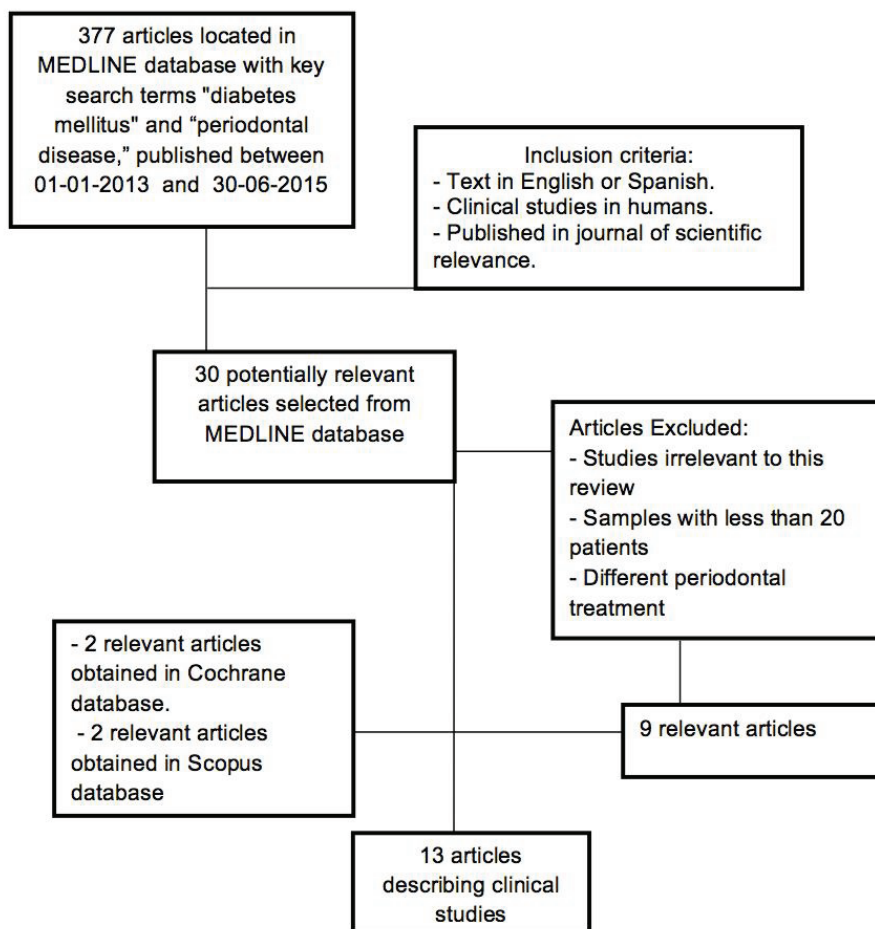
377 articles located in MEDLINE database with key search terms "diabetes mellitus" and "periodontal disease," published between 01-01-2013 and 30-06-2015

Inclusion criteria:
- Text in English or Spanish.
- Clinical studies in humans.
- Published in journal of scientific relevance.

30 potentially relevant articles selected from MEDLINE database

Articles Excluded:
- Studies irrelevant to this review
- Samples with less than 20 patients
- Different periodontal treatment

- 2 relevant articles obtained in Cochrane database.
- 2 relevant articles obtained in Scopus database

9 relevant articles

13 articles describing clinical studies